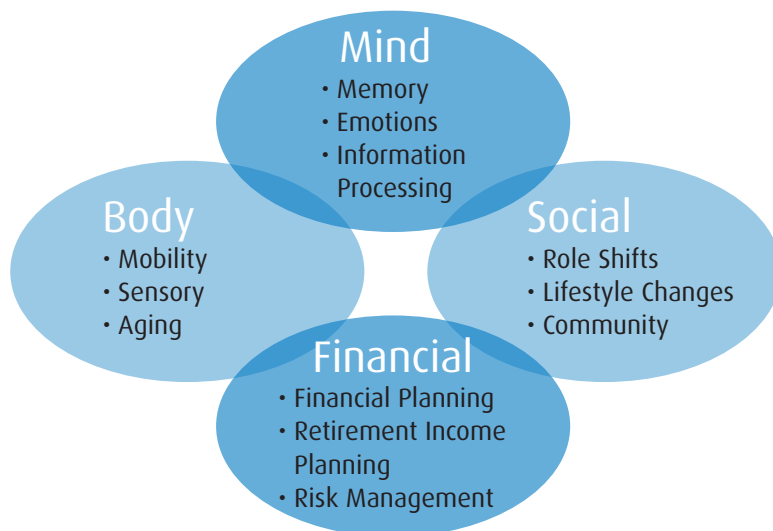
Mind
• Memory
• Emotions
• Information Processing

Body
• Mobility
• Sensory
• Aging

Social
• Role Shifts
• Lifestyle Changes
• Community

Financial
• Financial Planning
• Retirement Income Planning
• Risk Management